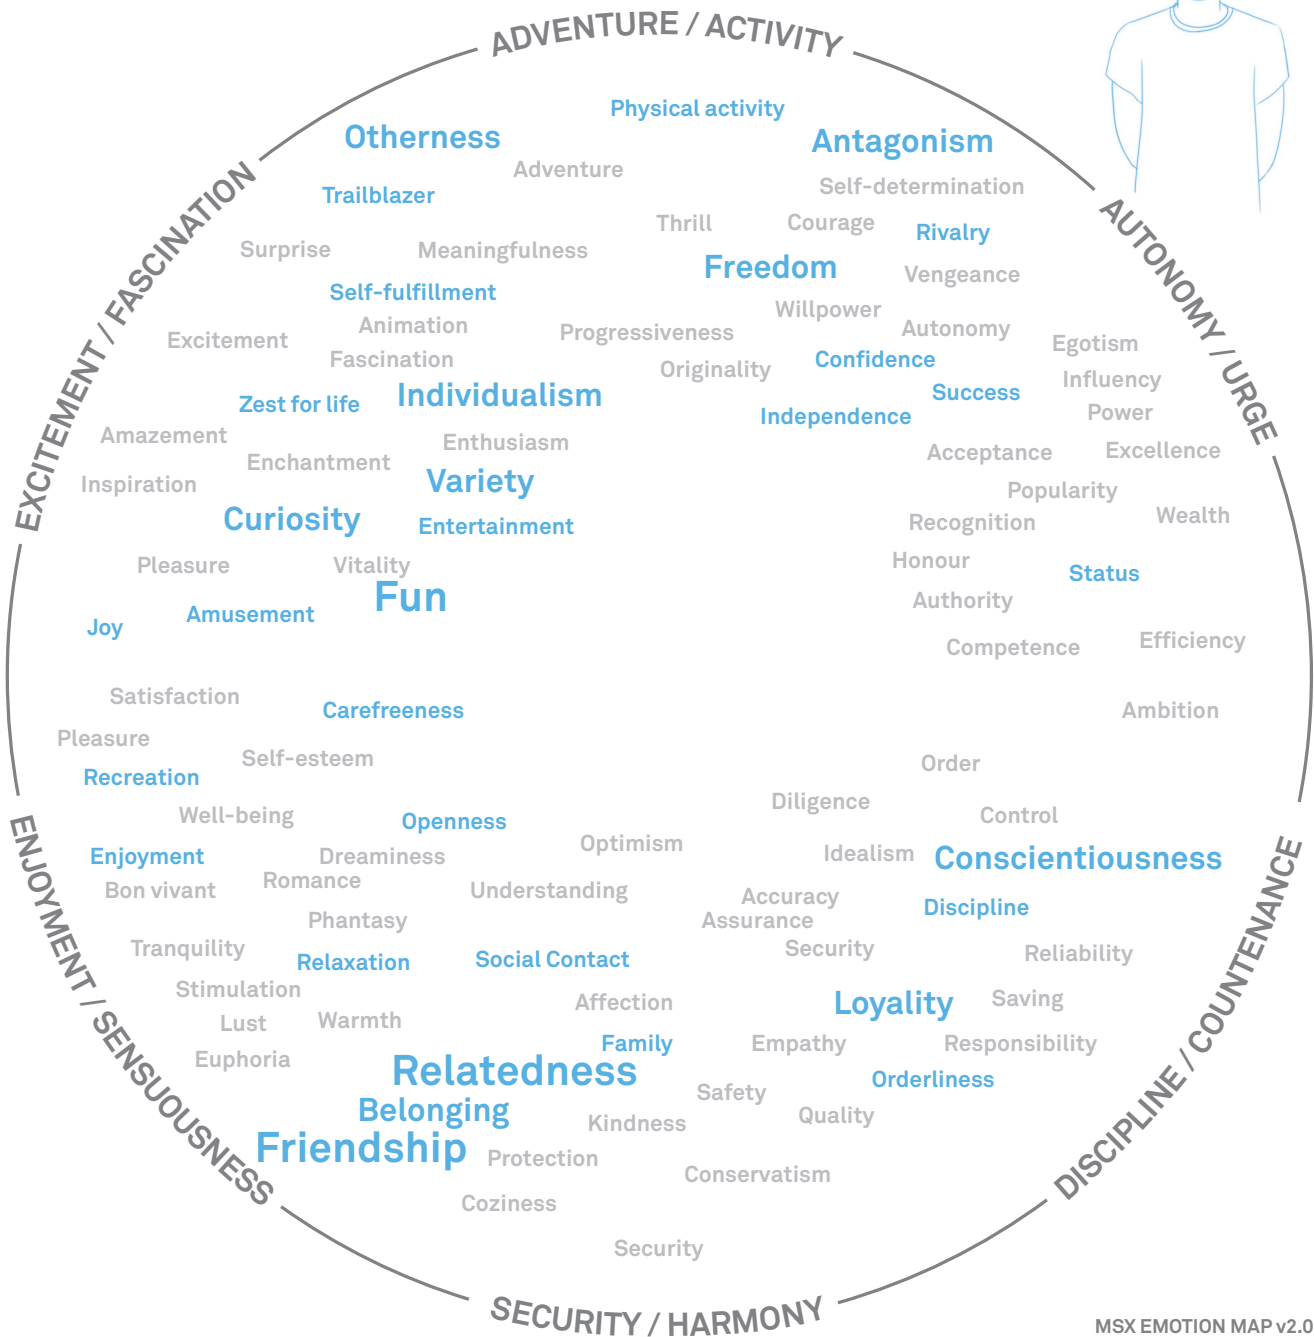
ADVENTURE / ACTIVITY

AUTONOMY / URGE

DISCIPLINE / COUNTENANCE

SECURITY / HARMONY

ENJOYMENT / SENSUOUSNESS

EXCITEMENT / FASCINATION

Physical activity
Otherness
Antagonism
Adventure
Self-determination
Trailblazer
Thrill
Courage
Rivalry
Surprise
Meaningfulness
Freedom
Vengeance
Self-fulfillment
Willpower
Animation
Progressiveness
Autonomy
Egotism
Excitement
Fascination
Confidence
Originality
Influency
Individualism
Success
Power
Zest for life
Independence
Amazement
Enthusiasm
Acceptance
Excellence
Enchantment
Inspiration
Variety
Popularity
Curiosity
Entertainment
Wealth
Recognition
Pleasure
Vitality
Honour
Status
Fun
Amusement
Joy
Authority
Competence
Efficiency
Satisfaction
Carefreeness
Ambition
Pleasure
Self-esteem
Order
Recreation
Diligence
Well-being
Openness
Control
Optimism
Enjoyment
Dreaminess
Idealism
Conscientiousness
Bon vivant
Romance
Understanding
Accuracy
Assurance
Discipline
Phantasy
Tranquility
Security
Reliability
Relaxation
Social Contact
Stimulation
Affection
Loyality
Saving
Lust
Warmth
Family
Empathy
Responsibility
Euphoria
Relatedness
Orderliness
Safety
Belonging
Quality
Kindness
Friendship
Protection
Conservatism
Coziness
Security

MSX EMOTION MAP v2.0